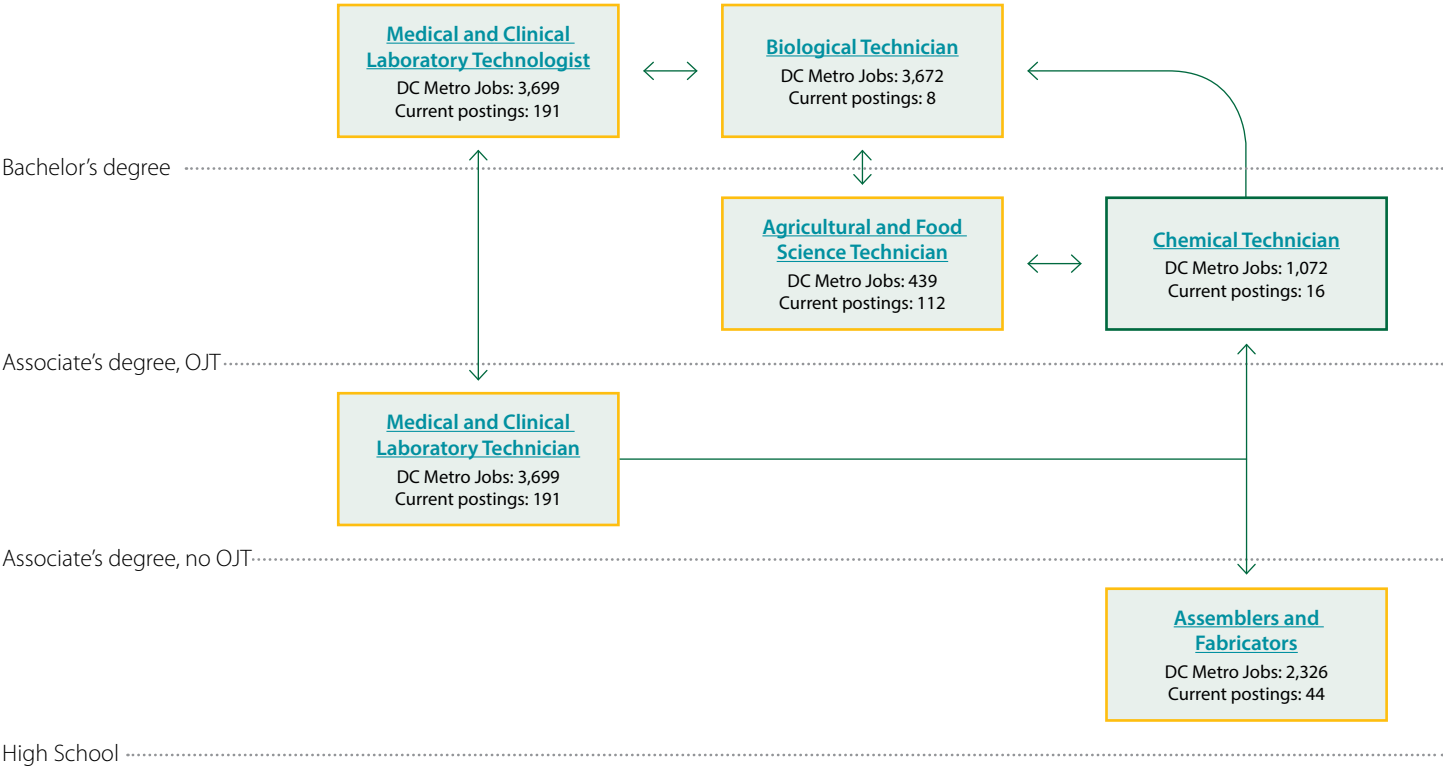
Medical and Clinical Laboratory Technologist
DC Metro Jobs: 3,699
Current postings: 191

Biological Technician
DC Metro Jobs: 3,672
Current postings: 8

Bachelor's degree

Agricultural and Food Science Technician
DC Metro Jobs: 439
Current postings: 112

Chemical Technician
DC Metro Jobs: 1,072
Current postings: 16

Associate's degree, OJT

Medical and Clinical Laboratory Technician
DC Metro Jobs: 3,699
Current postings: 191

Associate's degree, no OJT

Assemblers and Fabricators
DC Metro Jobs: 2,326
Current postings: 44

High School